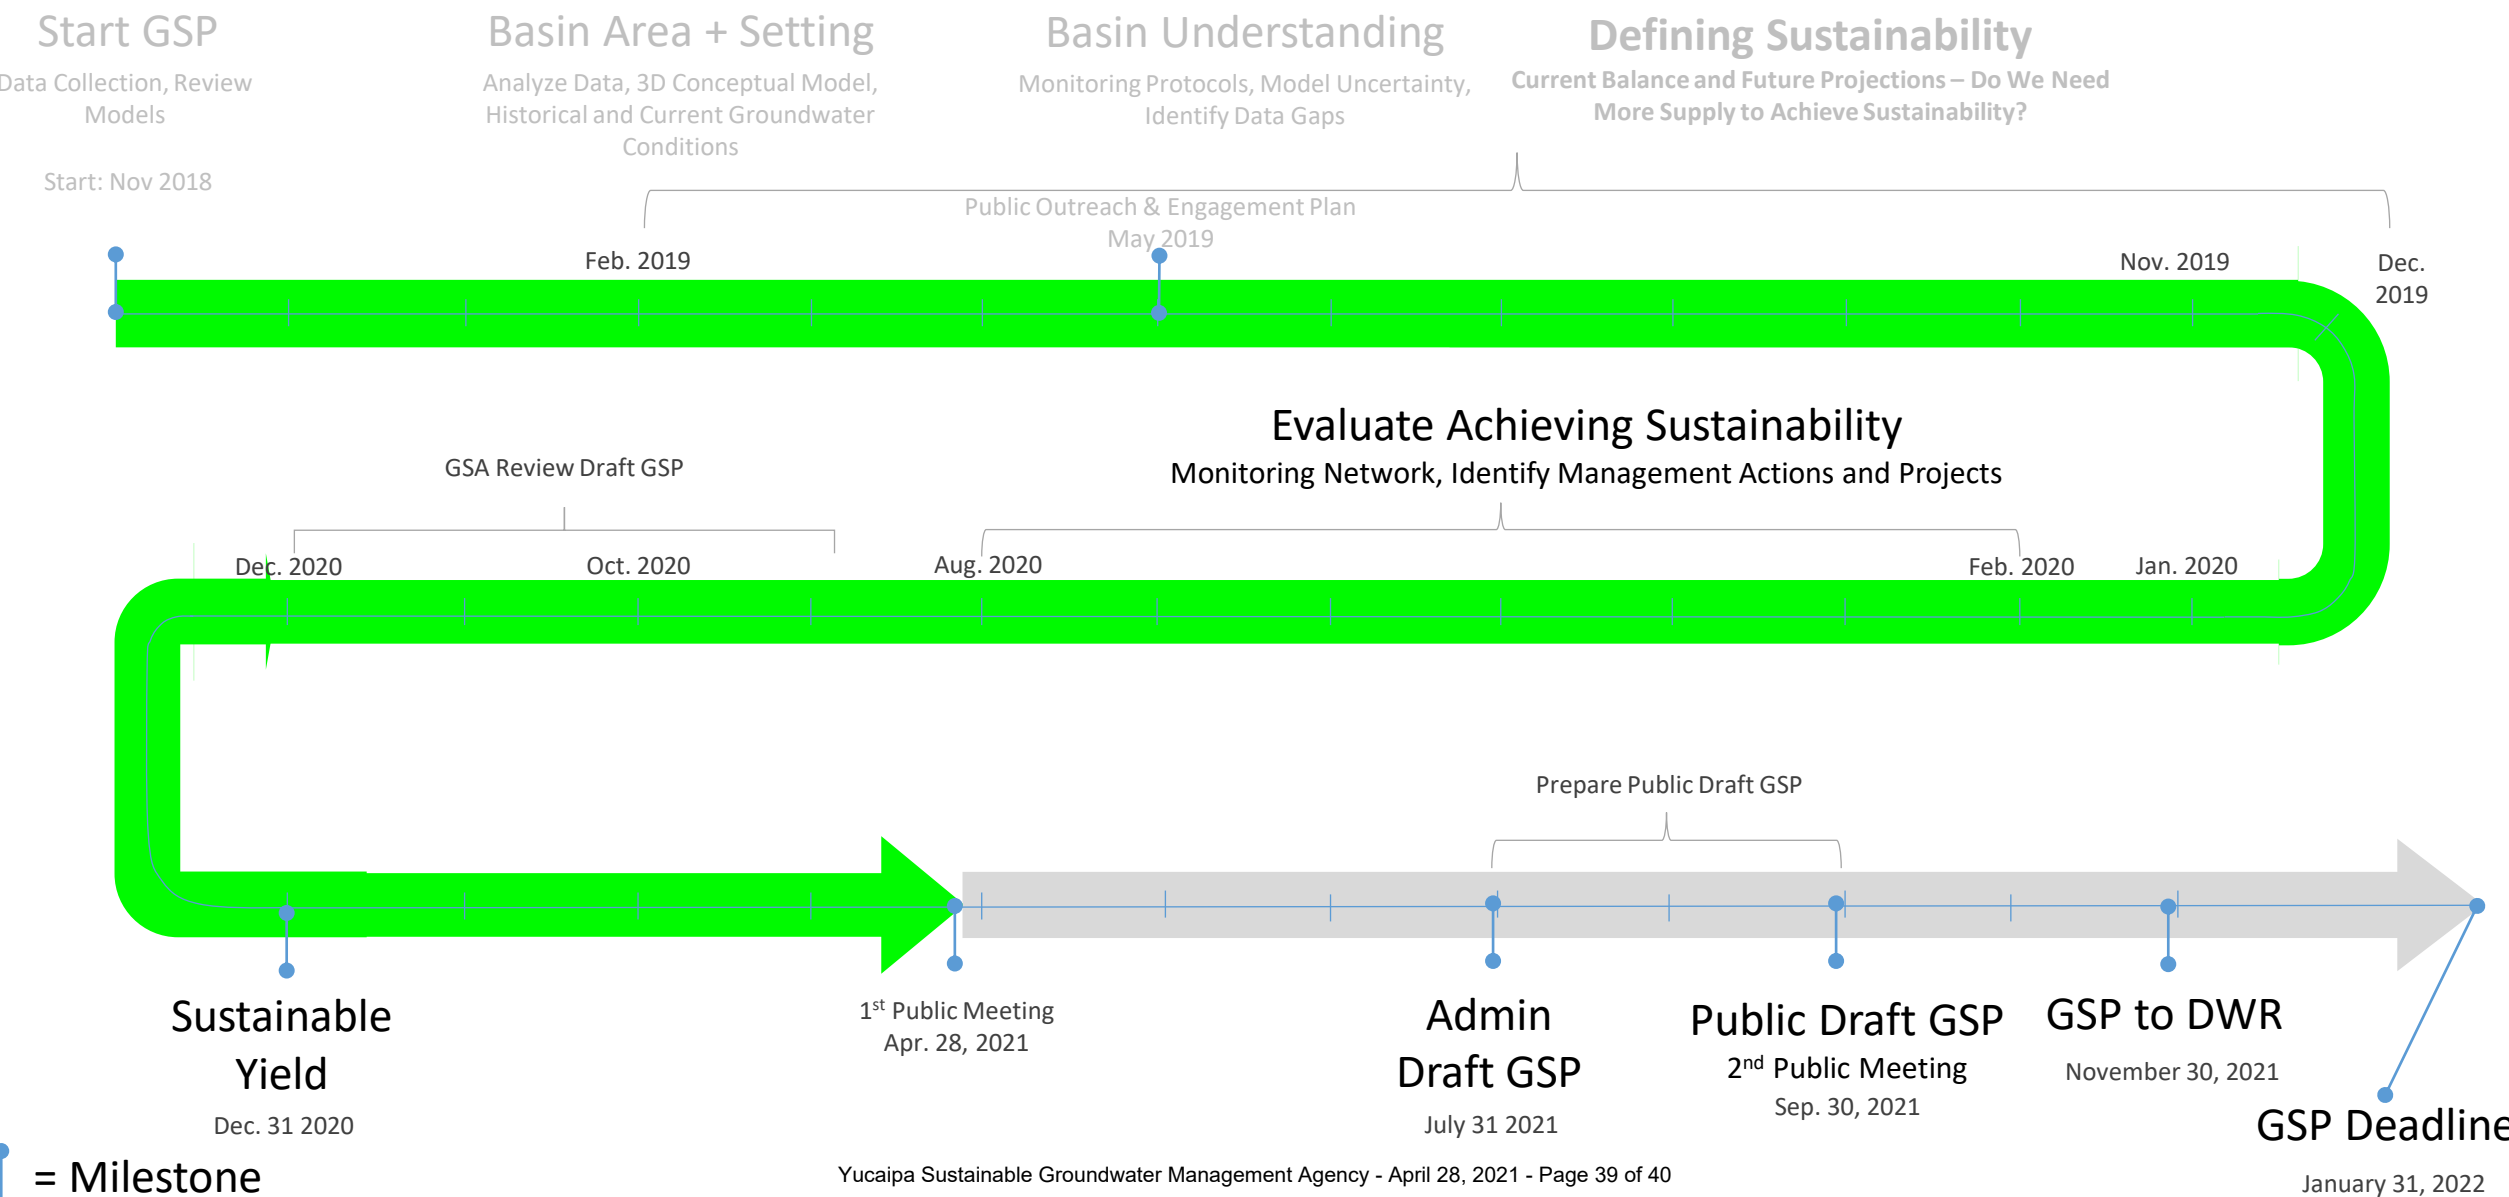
Start GSP
Data Collection, Review Models

Start: Nov 2018

Basin Area + Setting
Analyze Data, 3D Conceptual Model, Historical and Current Groundwater Conditions

Basin Understanding
Monitoring Protocols, Model Uncertainty, Identify Data Gaps

Defining Sustainability
Current Balance and Future Projections – Do We Need More Supply to Achieve Sustainability?

Public Outreach & Engagement Plan
May 2019

Feb. 2019

Nov. 2019

Dec. 2019

Evaluate Achieving Sustainability
Monitoring Network, Identify Management Actions and Projects

GSA Review Draft GSP

Dec. 2020

Oct. 2020

Aug. 2020

Feb. 2020

Jan. 2020

Prepare Public Draft GSP

Sustainable Yield
Dec. 31 2020

1st Public Meeting
Apr. 28, 2021

Admin Draft GSP
July 31 2021

Public Draft GSP
2nd Public Meeting
Sep. 30, 2021

GSP to DWR
November 30, 2021

GSP Deadline
January 31, 2022

= Milestone

Yucaipa Sustainable Groundwater Management Agency - April 28, 2021 - Page 39 of 40